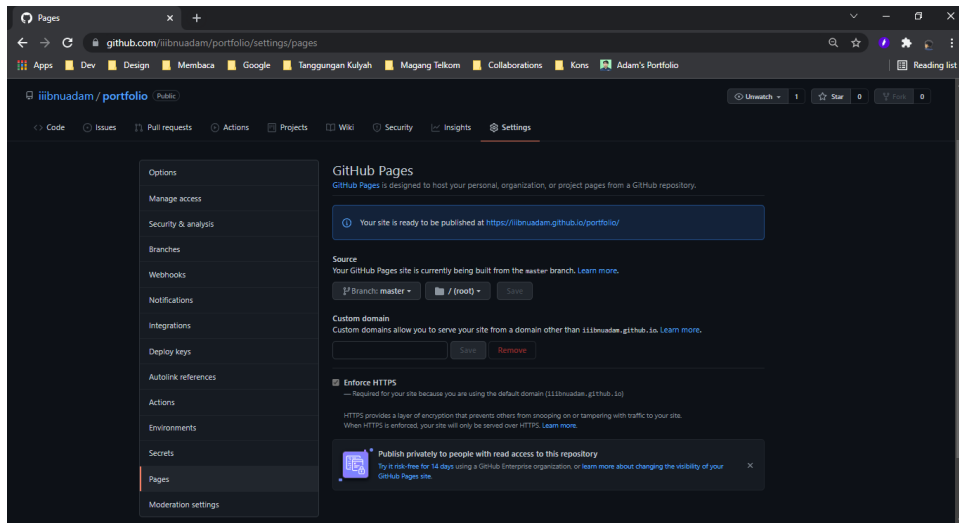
Pages ×

github.com/iiibnuadam/portfolio/settings/pages

Apps Dev Design Membaca Google Tanggungan Kulyah Magang Telkom Collaborations Kons Adam's Portfolio Reading list

iiibnuadam / portfolio Public

Unwatch 1 Star 0 Fork 0

Code Issues Pull requests Actions Projects Wiki Security Insights Settings

Options
Manage access
Security & analysis
Branches
Webhooks
Notifications
Integrations
Deploy keys
Autolink references
Actions
Environments
Secrets
Pages
Moderation settings

GitHub Pages

GitHub Pages is designed to host your personal, organization, or project pages from a GitHub repository.

Your site is ready to be published at https://iiibnuadam.github.io/portfolio/

Source

Your GitHub Pages site is currently being built from the master branch. Learn more.

Branch: master / (root) Save

Custom domain

Custom domains allow you to serve your site from a domain other than iiibnuadam.github.io. Learn more.

Save Remove

Enforce HTTPS

— Required for your site because you are using the default domain (iiibnuadam.github.io)

HTTPS provides a layer of encryption that prevents others from snooping on or tampering with traffic to your site. When HTTPS is enforced, your site will only be served over HTTPS. Learn more.

Publish privately to people with read access to this repository

Try it risk-free for 14 days using a GitHub Enterprise organization, or learn more about changing the visibility of your GitHub Pages site.

×